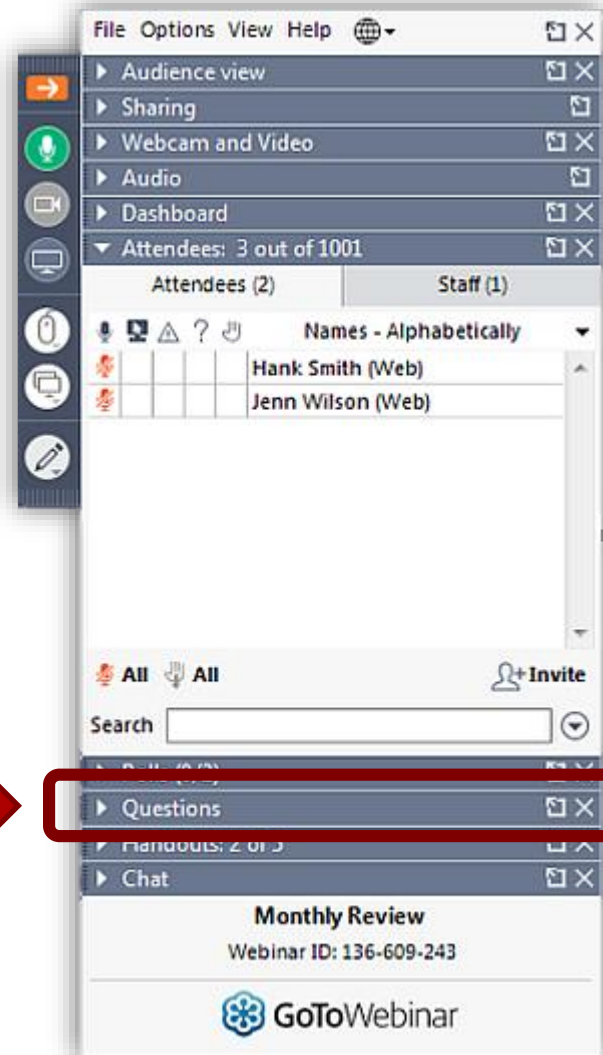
File Options View Help

Audience view

Sharing

Webcam and Video

Audio

Dashboard

Attendees: 3 out of 1001

| Attendees (2) | Staff (1) |
|---|---|

? Names - Alphabetically

Hank Smith (Web)

Jenn Wilson (Web)

All All Invite

Search

Polls (0/2)

Questions

Handouts: 2 of 5

Chat

Monthly Review

Webinar ID: 136-609-243

GoToWebinar